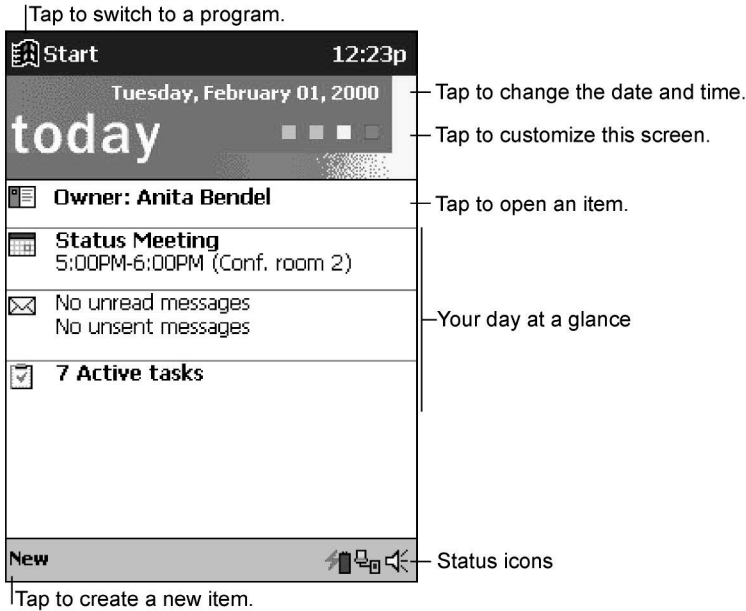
Tap to switch to a program.

Start 12:23p

Tuesday, February 01, 2000

today

Tap to change the date and time.

Tap to customize this screen.

Owner: Anita Bendel

Tap to open an item.

Status Meeting
5:00PM-6:00PM (Conf. room 2)

No unread messages
No unsent messages

Your day at a glance

7 Active tasks

New

Status icons

Tap to create a new item.